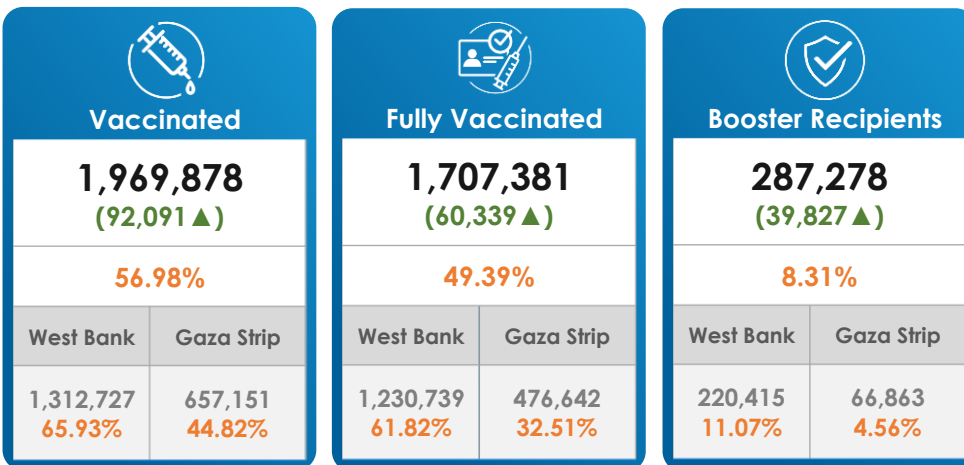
Vaccinated

1,969,878
(92,091▲)

56.98%

| West Bank | Gaza Strip |
|---|---|
| 1,312,727 65.93% | 657,151 44.82% |

Fully Vaccinated

1,707,381
(60,339▲)

49.39%

| West Bank | Gaza Strip |
|---|---|
| 1,230,739 61.82% | 476,642 32.51% |

Booster Recipients

287,278
(39,827▲)

8.31%

| West Bank | Gaza Strip |
|---|---|
| 220,415 11.07% | 66,863 4.56% |